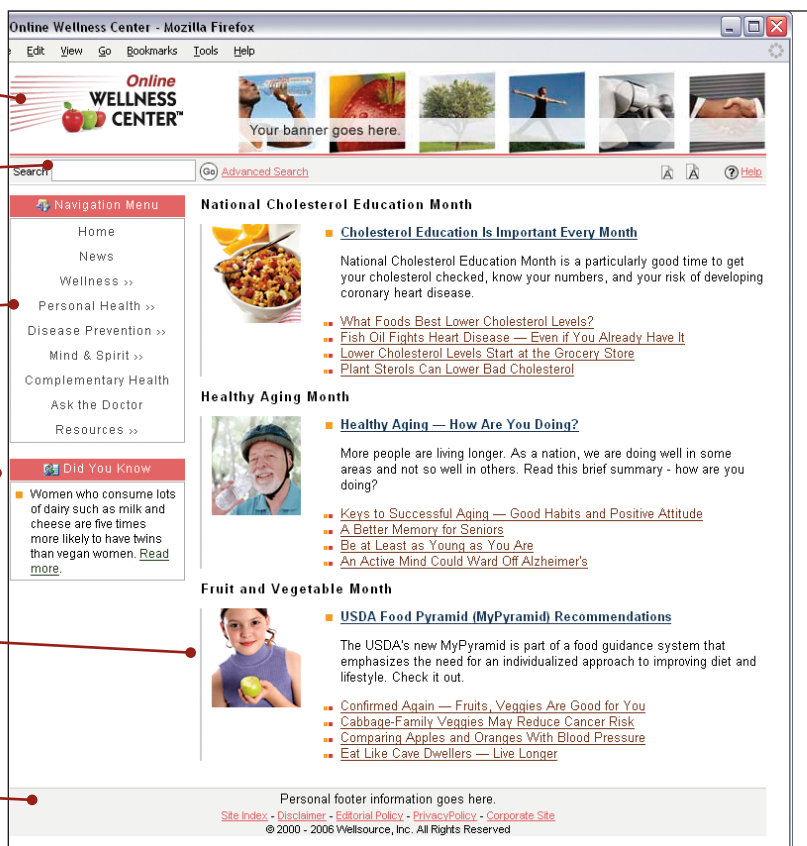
Online Wellness Center - Mozilla Firefox

e Edit View Go Bookmarks Tools Help

Online WELLNESS CENTER™

Your banner goes here.

Search Go Advanced Search A A ? Help

Navigation Menu
Home
News
Wellness ››
Personal Health ››
Disease Prevention ››
Mind & Spirit ››
Complementary Health
Ask the Doctor
Resources ››

Did You Know
Women who consume lots of dairy such as milk and cheese are five times more likely to have twins than vegan women. Read more.

National Cholesterol Education Month

Cholesterol Education Is Important Every Month

National Cholesterol Education Month is a particularly good time to get your cholesterol checked, know your numbers, and your risk of developing coronary heart disease.

What Foods Best Lower Cholesterol Levels?
Fish Oil Fights Heart Disease — Even if You Already Have It
Lower Cholesterol Levels Start at the Grocery Store
Plant Sterols Can Lower Bad Cholesterol

Healthy Aging Month

Healthy Aging — How Are You Doing?

More people are living longer. As a nation, we are doing well in some areas and not so well in others. Read this brief summary - how are you doing?

Keys to Successful Aging — Good Habits and Positive Attitude
A Better Memory for Seniors
Be at Least as Young as You Are
An Active Mind Could Ward Off Alzheimer's

Fruit and Vegetable Month

USDA Food Pyramid (MyPyramid) Recommendations

The USDA's new MyPyramid is part of a food guidance system that emphasizes the need for an individualized approach to improving diet and lifestyle. Check it out.

Confirmed Again — Fruits, Veggies Are Good for You
Cabbage-Family Veggies May Reduce Cancer Risk
Comparing Apples and Oranges With Blood Pressure
Eat Like Cave Dwellers — Live Longer

Personal footer information goes here.
Site Index - Disclaimer - Editorial Policy - PrivacyPolicy - Corporate Site
© 2000 - 2006 Wellsource, Inc. All Rights Reserved